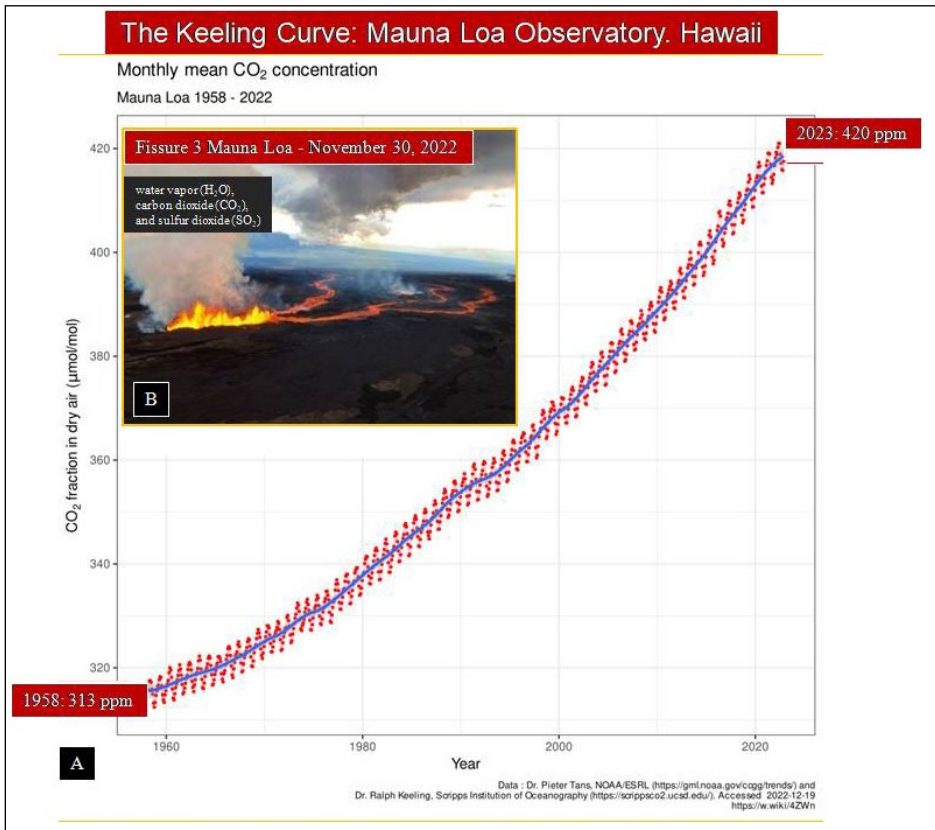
The Keeling Curve: Mauna Loa Observatory. Hawaii

Monthly mean $CO_2$ concentration

Mauna Loa 1958 - 2022

Fissure 3 Mauna Loa - November 30, 2022

water vapor ($H_2O$), carbon dioxide ($CO_2$), and sulfur dioxide ($SO_2$)

B

2023: 420 ppm

1958: 313 ppm

420

400

380

360

340

320

$CO_2$ fraction in dry air (µmol/mol)

1960

1980

2000

2020

Year

A

Data : Dr. Pieter Tans, NOAA/ESRL (https://gml.noaa.gov/ccgg/trends/) and Dr. Ralph Keeling, Scripps Institution of Oceanography (https://scrippsco2.ucsd.edu/). Accessed 2022-12-19 https://w.wiki/4ZWn